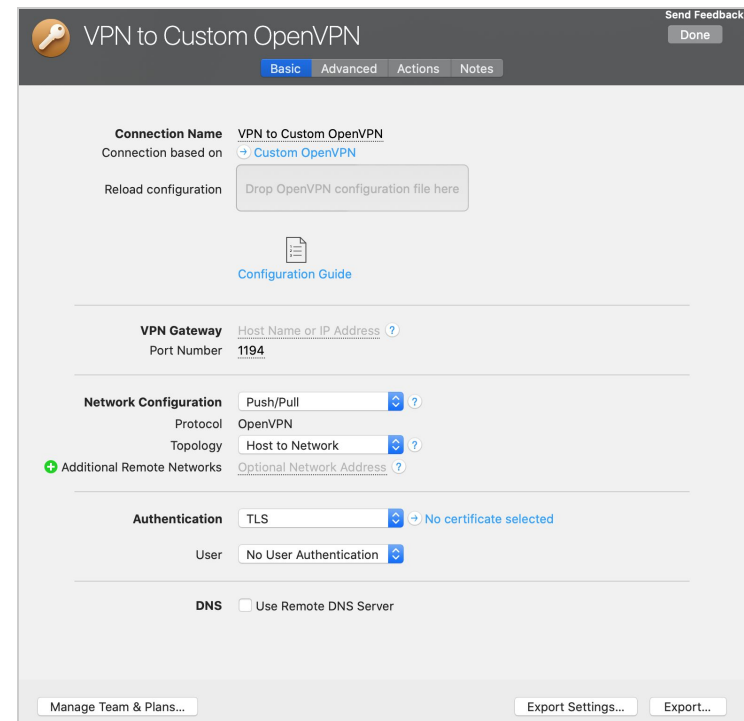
VPN to Custom OpenVPN

Send Feedback

Done

Basic Advanced Actions Notes

Connection Name VPN to Custom OpenVPN

Connection based on Custom OpenVPN

Reload configuration Drop OpenVPN configuration file here

Configuration Guide

VPN Gateway Host Name or IP Address ?

Port Number 1194

Network Configuration Push/Pull ?

Protocol OpenVPN

Topology Host to Network ?

Additional Remote Networks Optional Network Address ?

Authentication TLS No certificate selected

User No User Authentication

DNS Use Remote DNS Server

Manage Team & Plans...

Export Settings...

Export...